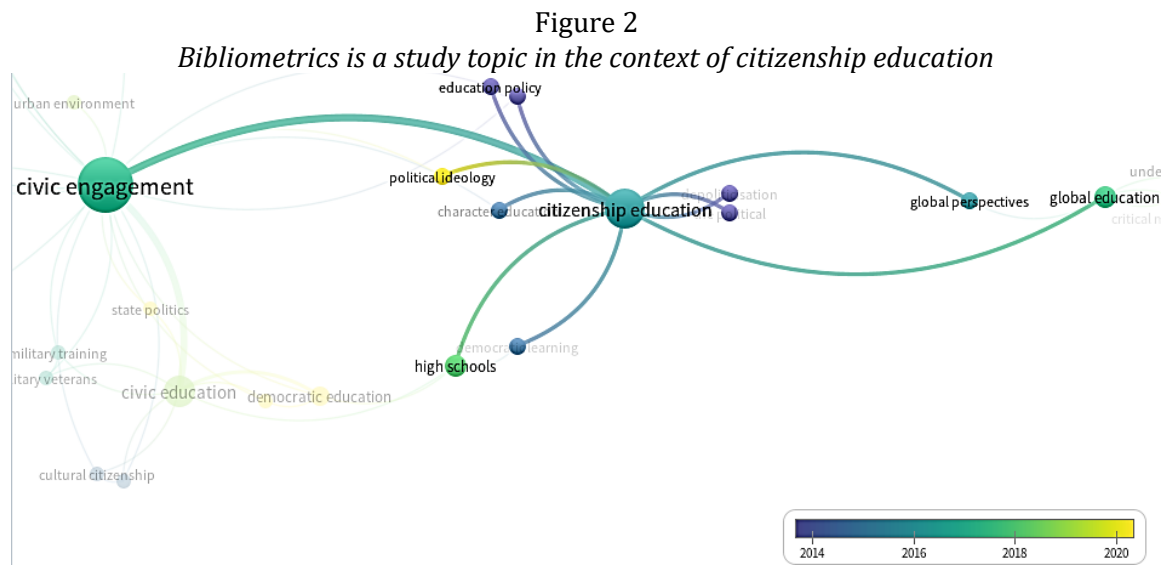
Figure 2
*Bibliometrics is a study topic in the context of citizenship education*

urban environment

education policy

civic engagement

political ideology

character educat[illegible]

citizenship education

depoli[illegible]sation

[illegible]litical

global perspectives

global education

unde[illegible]

critical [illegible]

state politics

military training

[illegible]itary veterans

civic education

democratic education

democratic learning

high schools

cultural citizenship

2014

2016

2018

2020